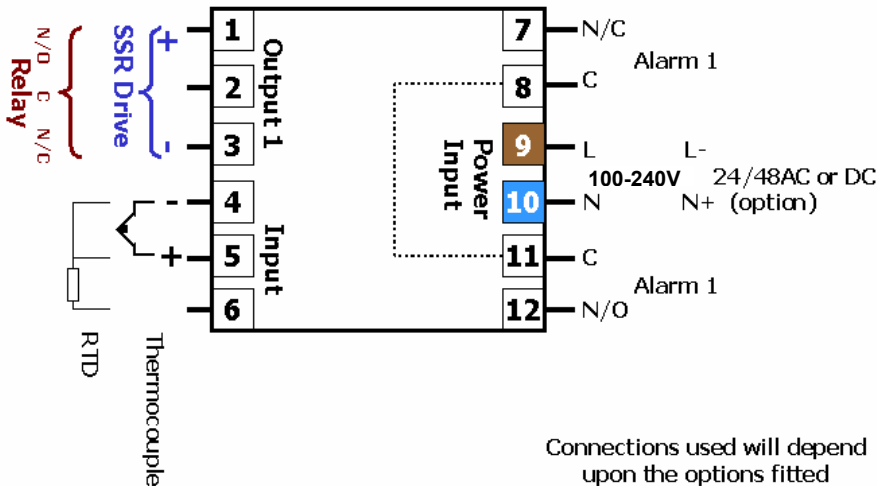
Relay
N/O C N/C
SSR Drive
+
-
1
2
3
Output 1
4
5
6
-
+
Input
RTD
Thermocouple
7
8
9
10
11
12
Power Input
N/C
C
L
N
C
N/O
Alarm 1
L-
100-240V
24/48AC or DC
N+ (option)
Alarm 1

Connections used will depend upon the options fitted